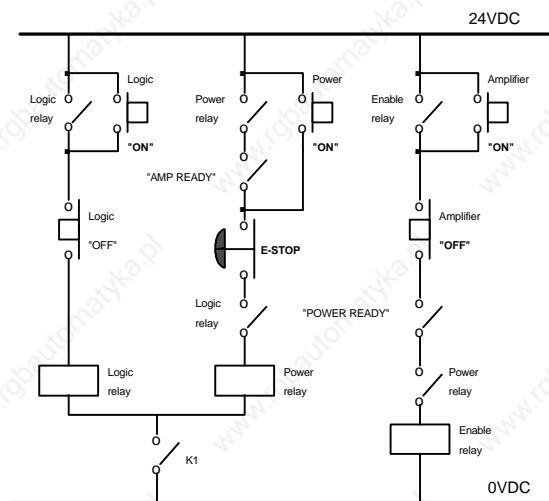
24VDC

Logic relay

Logic "ON"

Power relay

Power "ON"

Enable relay

Amplifier "ON"

"AMP READY"

Logic "OFF"

E-STOP

Amplifier "OFF"

Logic relay

"POWER READY"

Logic relay

Power relay

Power relay

Enable relay

K1

0VDC

www.rgbautomatyka.pl